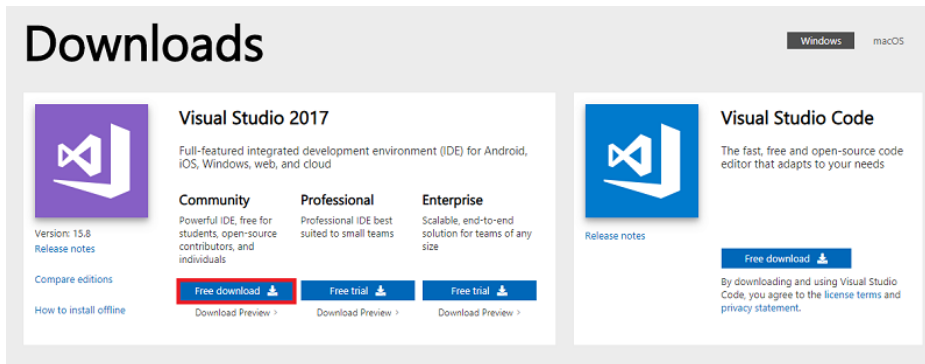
Downloads

Windows macOS

Visual Studio 2017

Full-featured integrated development environment (IDE) for Android, iOS, Windows, web, and cloud

Version: 15.8
Release notes

Compare editions

How to install offline

Community
Powerful IDE, free for students, open-source contributors, and individuals

Free download

Download Preview ›

Professional
Professional IDE best suited to small teams

Free trial

Download Preview ›

Enterprise
Scalable, end-to-end solution for teams of any size

Free trial

Download Preview ›

Visual Studio Code

The fast, free and open-source code editor that adapts to your needs

Release notes

Free download

By downloading and using Visual Studio Code, you agree to the license terms and privacy statement.